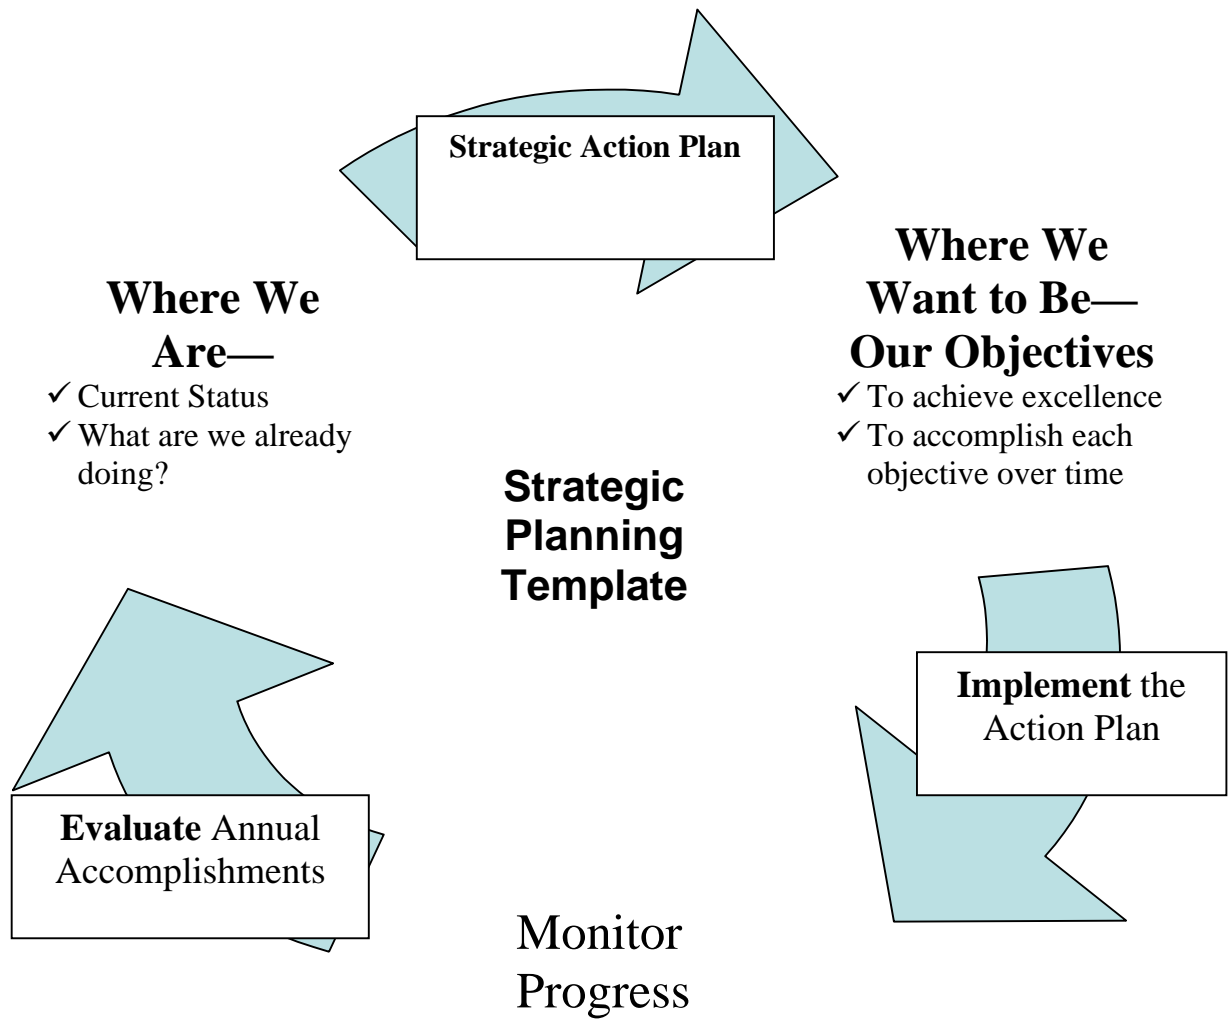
Strategic Action Plan

Where We Are—
✓ Current Status
✓ What are we already doing?

Where We Want to Be—Our Objectives
✓ To achieve excellence
✓ To accomplish each objective over time

Strategic Planning Template

Implement the Action Plan

Evaluate Annual Accomplishments

Monitor Progress